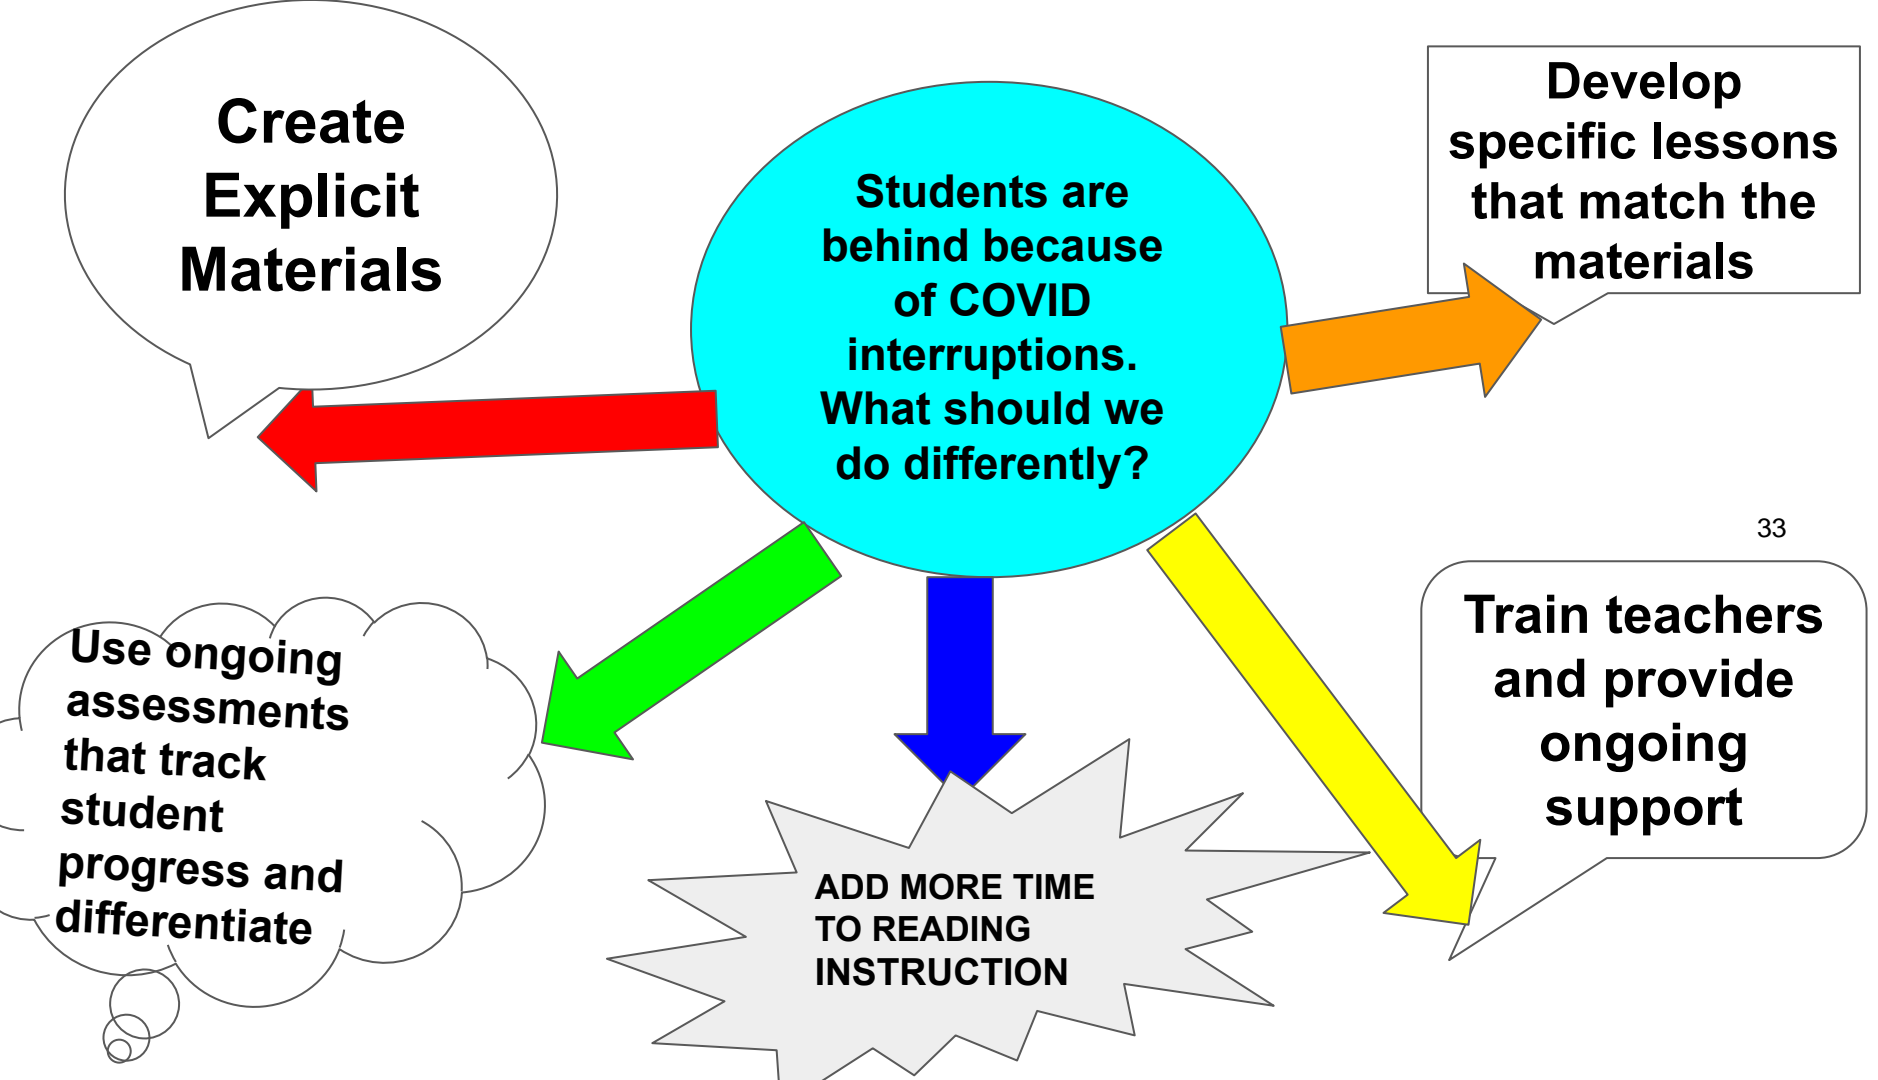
Create Explicit Materials

Students are behind because of COVID interruptions. What should we do differently?

Develop specific lessons that match the materials

33

Use ongoing assessments that track student progress and differentiate

ADD MORE TIME TO READING INSTRUCTION

Train teachers and provide ongoing support